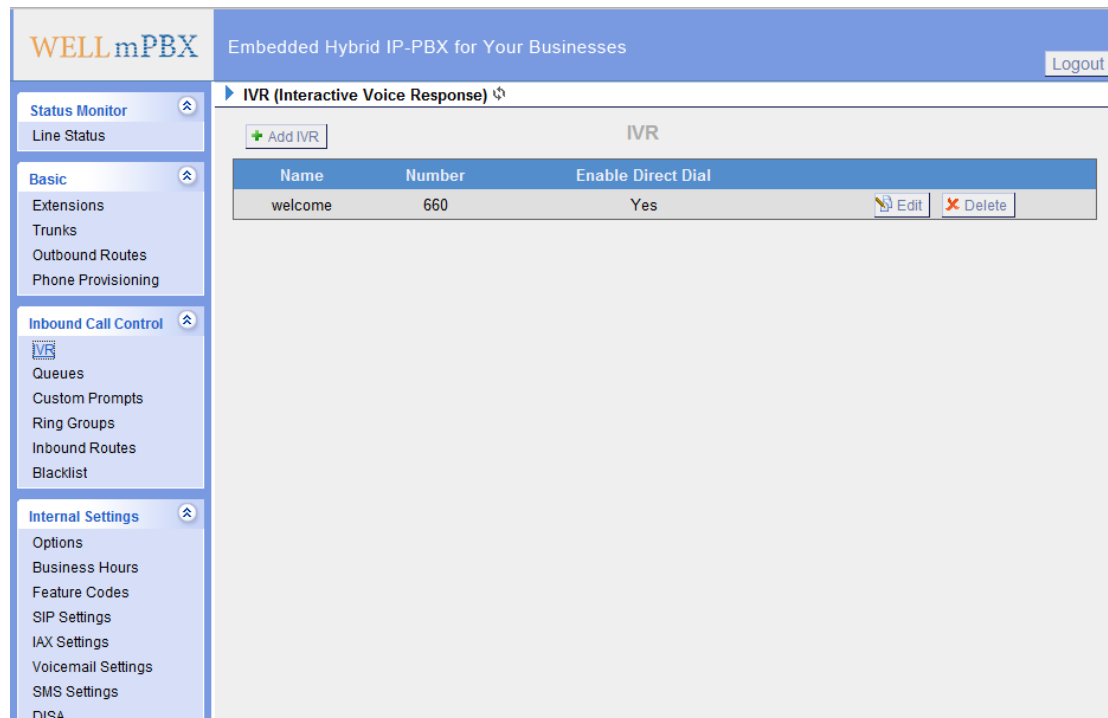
WELLmPBX

Embedded Hybrid IP-PBX for Your Businesses

Logout

Status Monitor
Line Status

Basic
Extensions
Trunks
Outbound Routes
Phone Provisioning

Inbound Call Control
IVR
Queues
Custom Prompts
Ring Groups
Inbound Routes
Blacklist

Internal Settings
Options
Business Hours
Feature Codes
SIP Settings
IAX Settings
Voicemail Settings
SMS Settings
DISA

IVR (Interactive Voice Response)

Add IVR

IVR

| Name | Number | Enable Direct Dial | |
|---|---|---|---|
| welcome | 660 | Yes | Edit Delete |